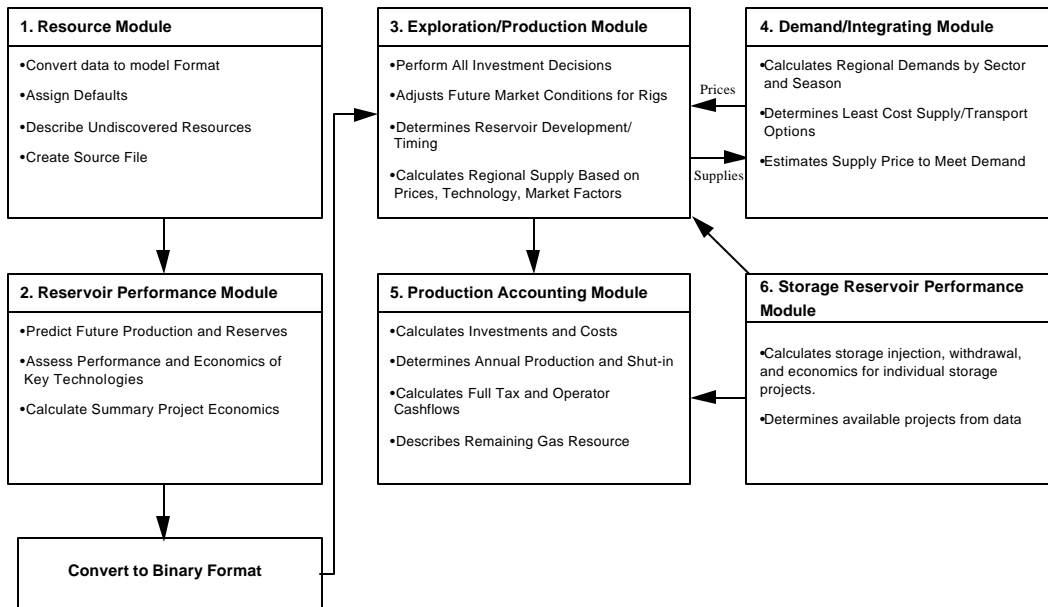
1. Resource Module

•Convert data to model Format

•Assign Defaults

•Describe Undiscovered Resources

•Create Source File

2. Reservoir Performance Module

•Predict Future Production and Reserves

•Assess Performance and Economics of Key Technologies

•Calculate Summary Project Economics

Convert to Binary Format

3. Exploration/Production Module

•Perform All Investment Decisions

•Adjusts Future Market Conditions for Rigs

•Determines Reservoir Development/ Timing

•Calculates Regional Supply Based on Prices, Technology, Market Factors

Prices

Supplies

4. Demand/Integrating Module

•Calculates Regional Demands by Sector and Season

•Determines Least Cost Supply/Transport Options

•Estimates Supply Price to Meet Demand

5. Production Accounting Module

•Calculates Investments and Costs

•Determines Annual Production and Shut-in

•Calculates Full Tax and Operator Cashflows

•Describes Remaining Gas Resource

6. Storage Reservoir Performance Module

•Calculates storage injection, withdrawal, and economics for individual storage projects.

•Determines available projects from data